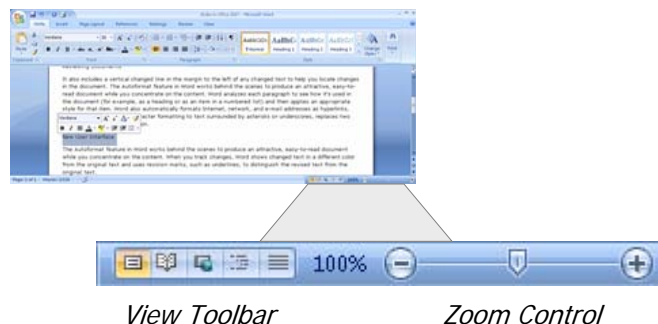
It also includes a vertical changed line in the margin to the left of any changed text to help you locate changes in the document. The AutoFormat feature in Word works behind the scenes to produce an attractive, easy-to-read document while you concentrate on the content. Word analyzes each paragraph to see how it's used in the document (for example, as a heading or as an item in a numbered list) and then applies an appropriate style for that item. Word also automatically formats Internet, network, and e-mail addresses as hyperlinks, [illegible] character formatting to text surrounded by asterisks or underscores, replaces two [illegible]

New User Interface

The AutoFormat feature in Word works behind the scenes to produce an attractive, easy-to-read document while you concentrate on the content. When you track changes, Word shows changed text in a different color from the original text and uses revision marks, such as underlines, to distinguish the revised text from the original text.

100%

View Toolbar

Zoom Control